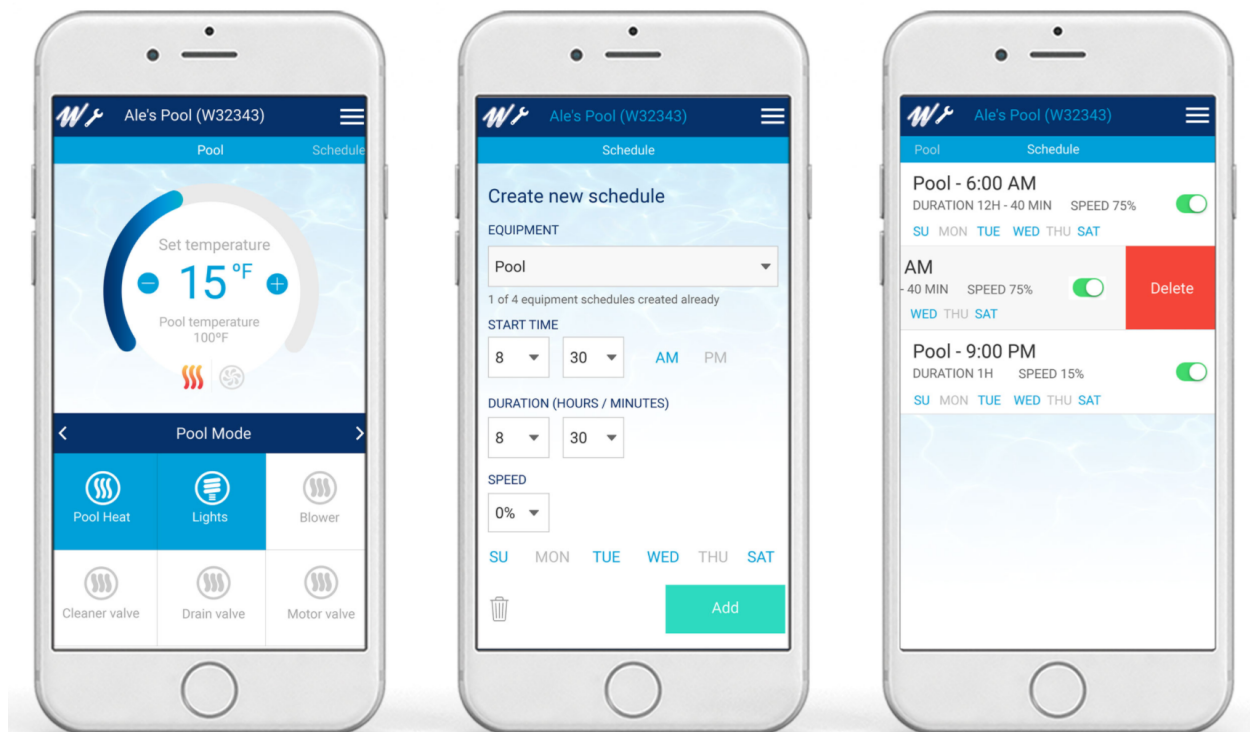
Ale's Pool (W32343)

Pool

Schedule

Set temperature

15 °F

Pool temperature 100°F

Pool Mode

Pool Heat

Lights

Blower

Cleaner valve

Drain valve

Motor valve

Ale's Pool (W32343)

Schedule

Create new schedule

EQUIPMENT

Pool

1 of 4 equipment schedules created already

START TIME

8

30

AM

PM

DURATION (HOURS / MINUTES)

8

30

SPEED

0%

SU MON TUE WED THU SAT

Add

Ale's Pool (W32343)

Pool

Schedule

Pool - 6:00 AM

DURATION 12H - 40 MIN SPEED 75%

SU MON TUE WED THU SAT

AM

- 40 MIN SPEED 75%

WED THU SAT

Delete

Pool - 9:00 PM

DURATION 1H SPEED 15%

SU MON TUE WED THU SAT